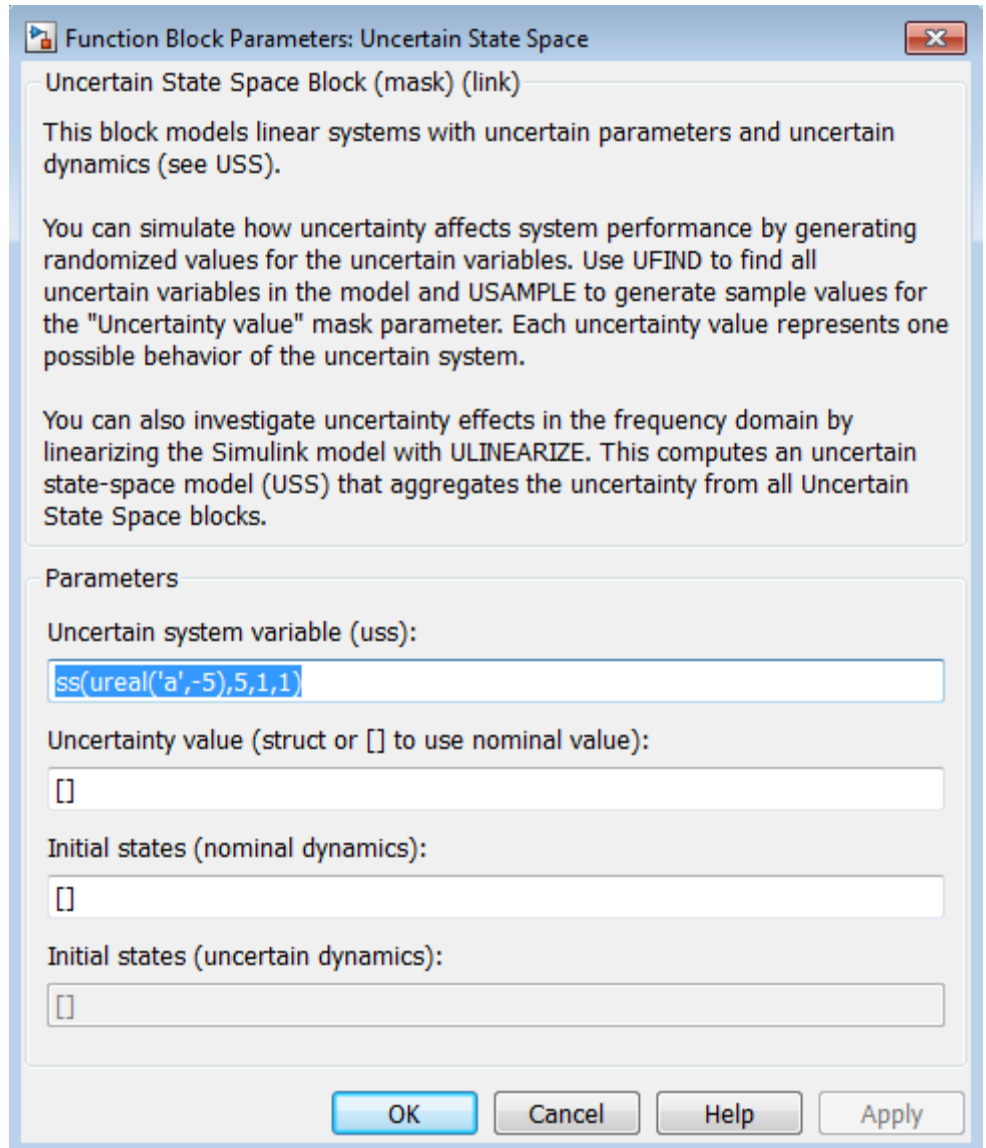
Function Block Parameters: Uncertain State Space

Uncertain State Space Block (mask) (link)

This block models linear systems with uncertain parameters and uncertain dynamics (see USS).

You can simulate how uncertainty affects system performance by generating randomized values for the uncertain variables. Use UFIND to find all uncertain variables in the model and USAMPLE to generate sample values for the "Uncertainty value" mask parameter. Each uncertainty value represents one possible behavior of the uncertain system.

You can also investigate uncertainty effects in the frequency domain by linearizing the Simulink model with ULINEARIZE. This computes an uncertain state-space model (USS) that aggregates the uncertainty from all Uncertain State Space blocks.

Parameters

Uncertain system variable (uss):

ss(ureal('a',-5),5,1,1)

Uncertainty value (struct or [] to use nominal value):

[]

Initial states (nominal dynamics):

[]

Initial states (uncertain dynamics):

[]

OK Cancel Help Apply